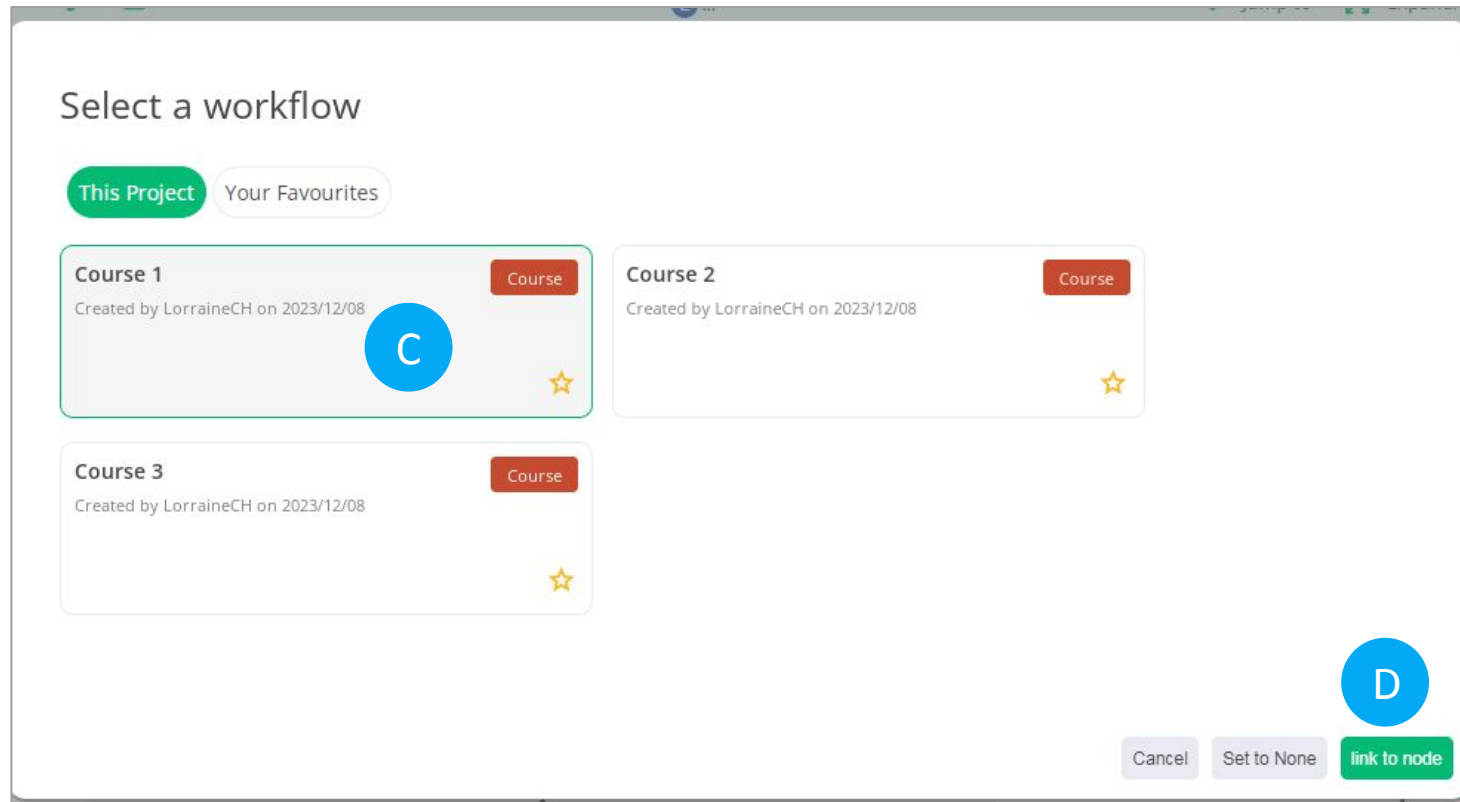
Select a workflow

This Project Your Favourites

Course 1
Course
Created by LorraineCH on 2023/12/08

C

Course 2
Course
Created by LorraineCH on 2023/12/08

Course 3
Course
Created by LorraineCH on 2023/12/08

D

Cancel Set to None link to node